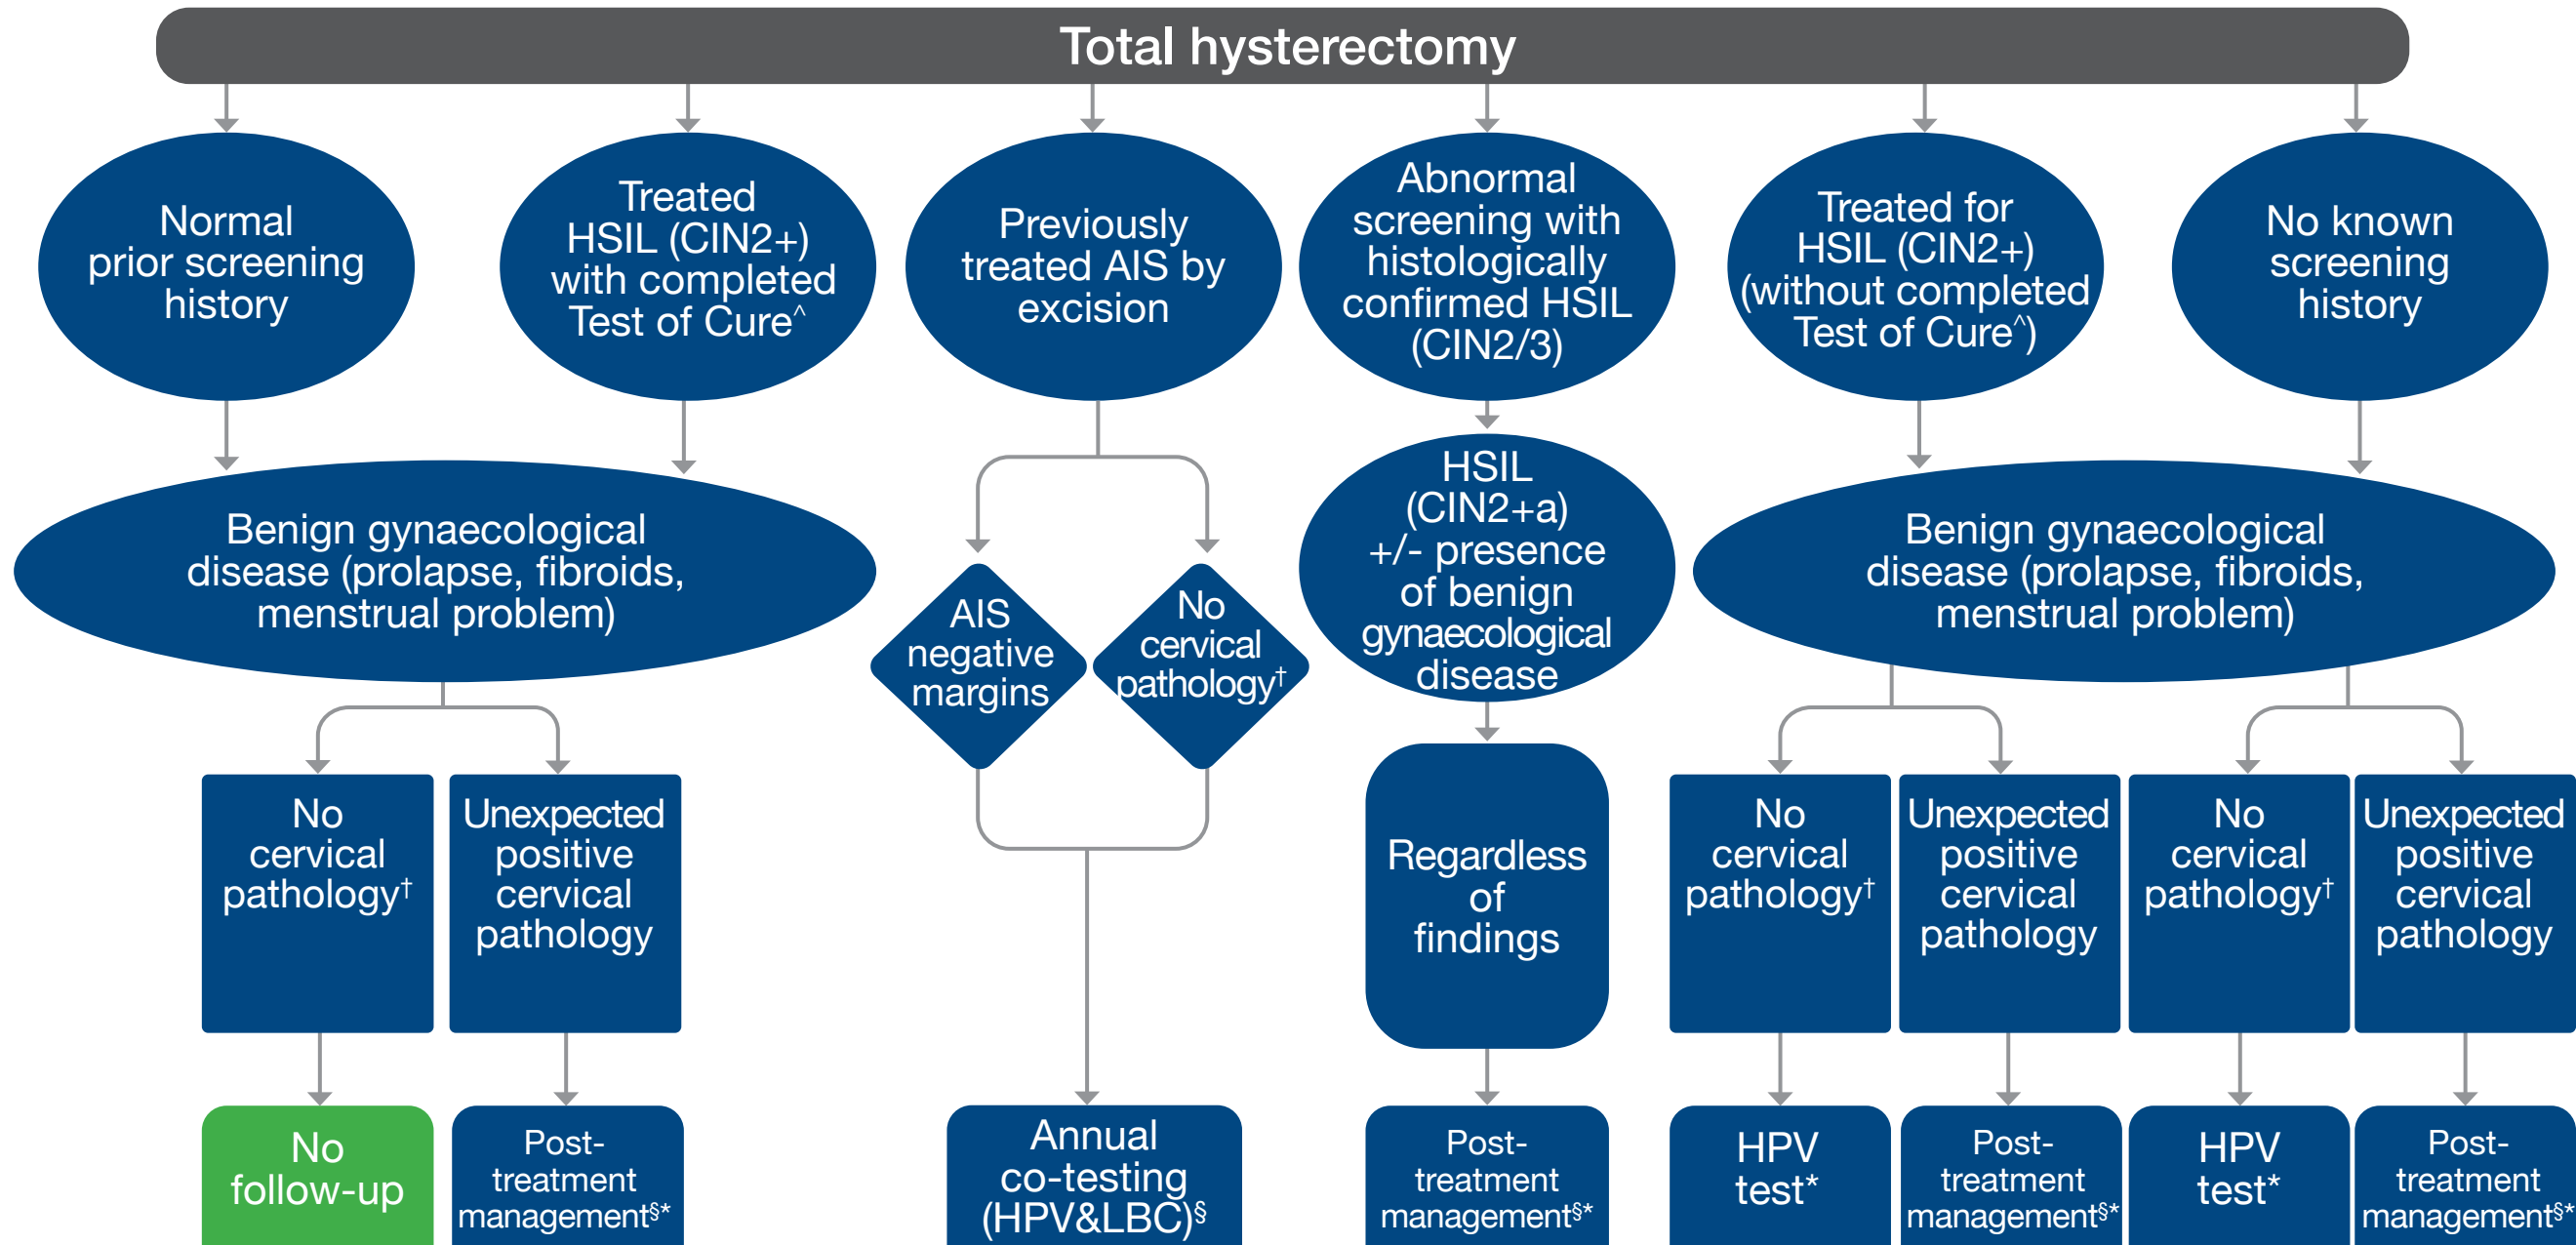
Total hysterectomy

Normal prior screening history

Treated HSIL (CIN2+) with completed Test of Cure^

Previously treated AIS by excision

Abnormal screening with histologically confirmed HSIL (CIN2/3)

Treated for HSIL (CIN2+) (without completed Test of Cure^)

No known screening history

Benign gynaecological disease (prolapse, fibroids, menstrual problem)

AIS negative margins

No cervical pathology†

HSIL (CIN2+a) +/- presence of benign gynaecological disease

Benign gynaecological disease (prolapse, fibroids, menstrual problem)

No cervical pathology†

Unexpected positive cervical pathology

Regardless of findings

No cervical pathology†

Unexpected positive cervical pathology

No cervical pathology†

Unexpected positive cervical pathology

No follow-up

Post-treatment management§*

Annual co-testing (HPV&LBC)§

Post-treatment management§*

HPV test*

Post-treatment management§*

HPV test*

Post-treatment management§*